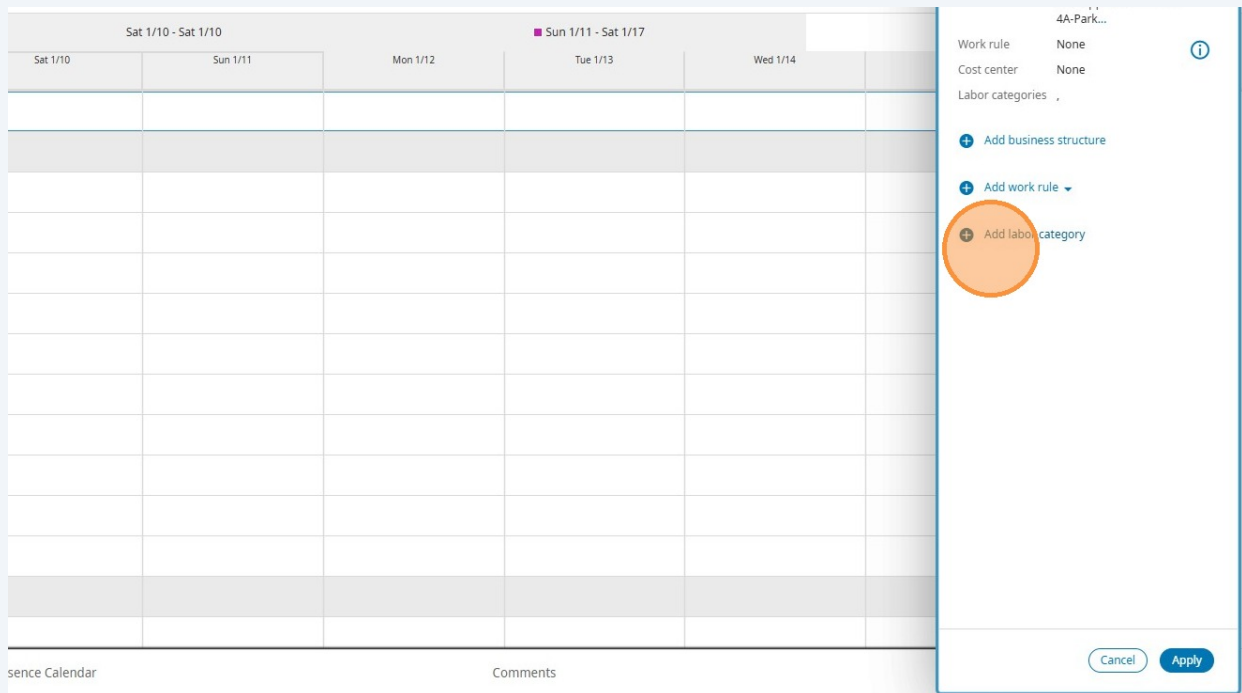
Sat 1/10 - Sat 1/10
Sun 1/11 - Sat 1/17

| Sat 1/10 | Sun 1/11 | Mon 1/12 | Tue 1/13 | Wed 1/14 |
|---|---|---|---|---|

4A-Park...
Work rule None
Cost center None
Labor categories ,

Add business structure

Add work rule

Add labor category

sence Calendar
Comments

Cancel
Apply